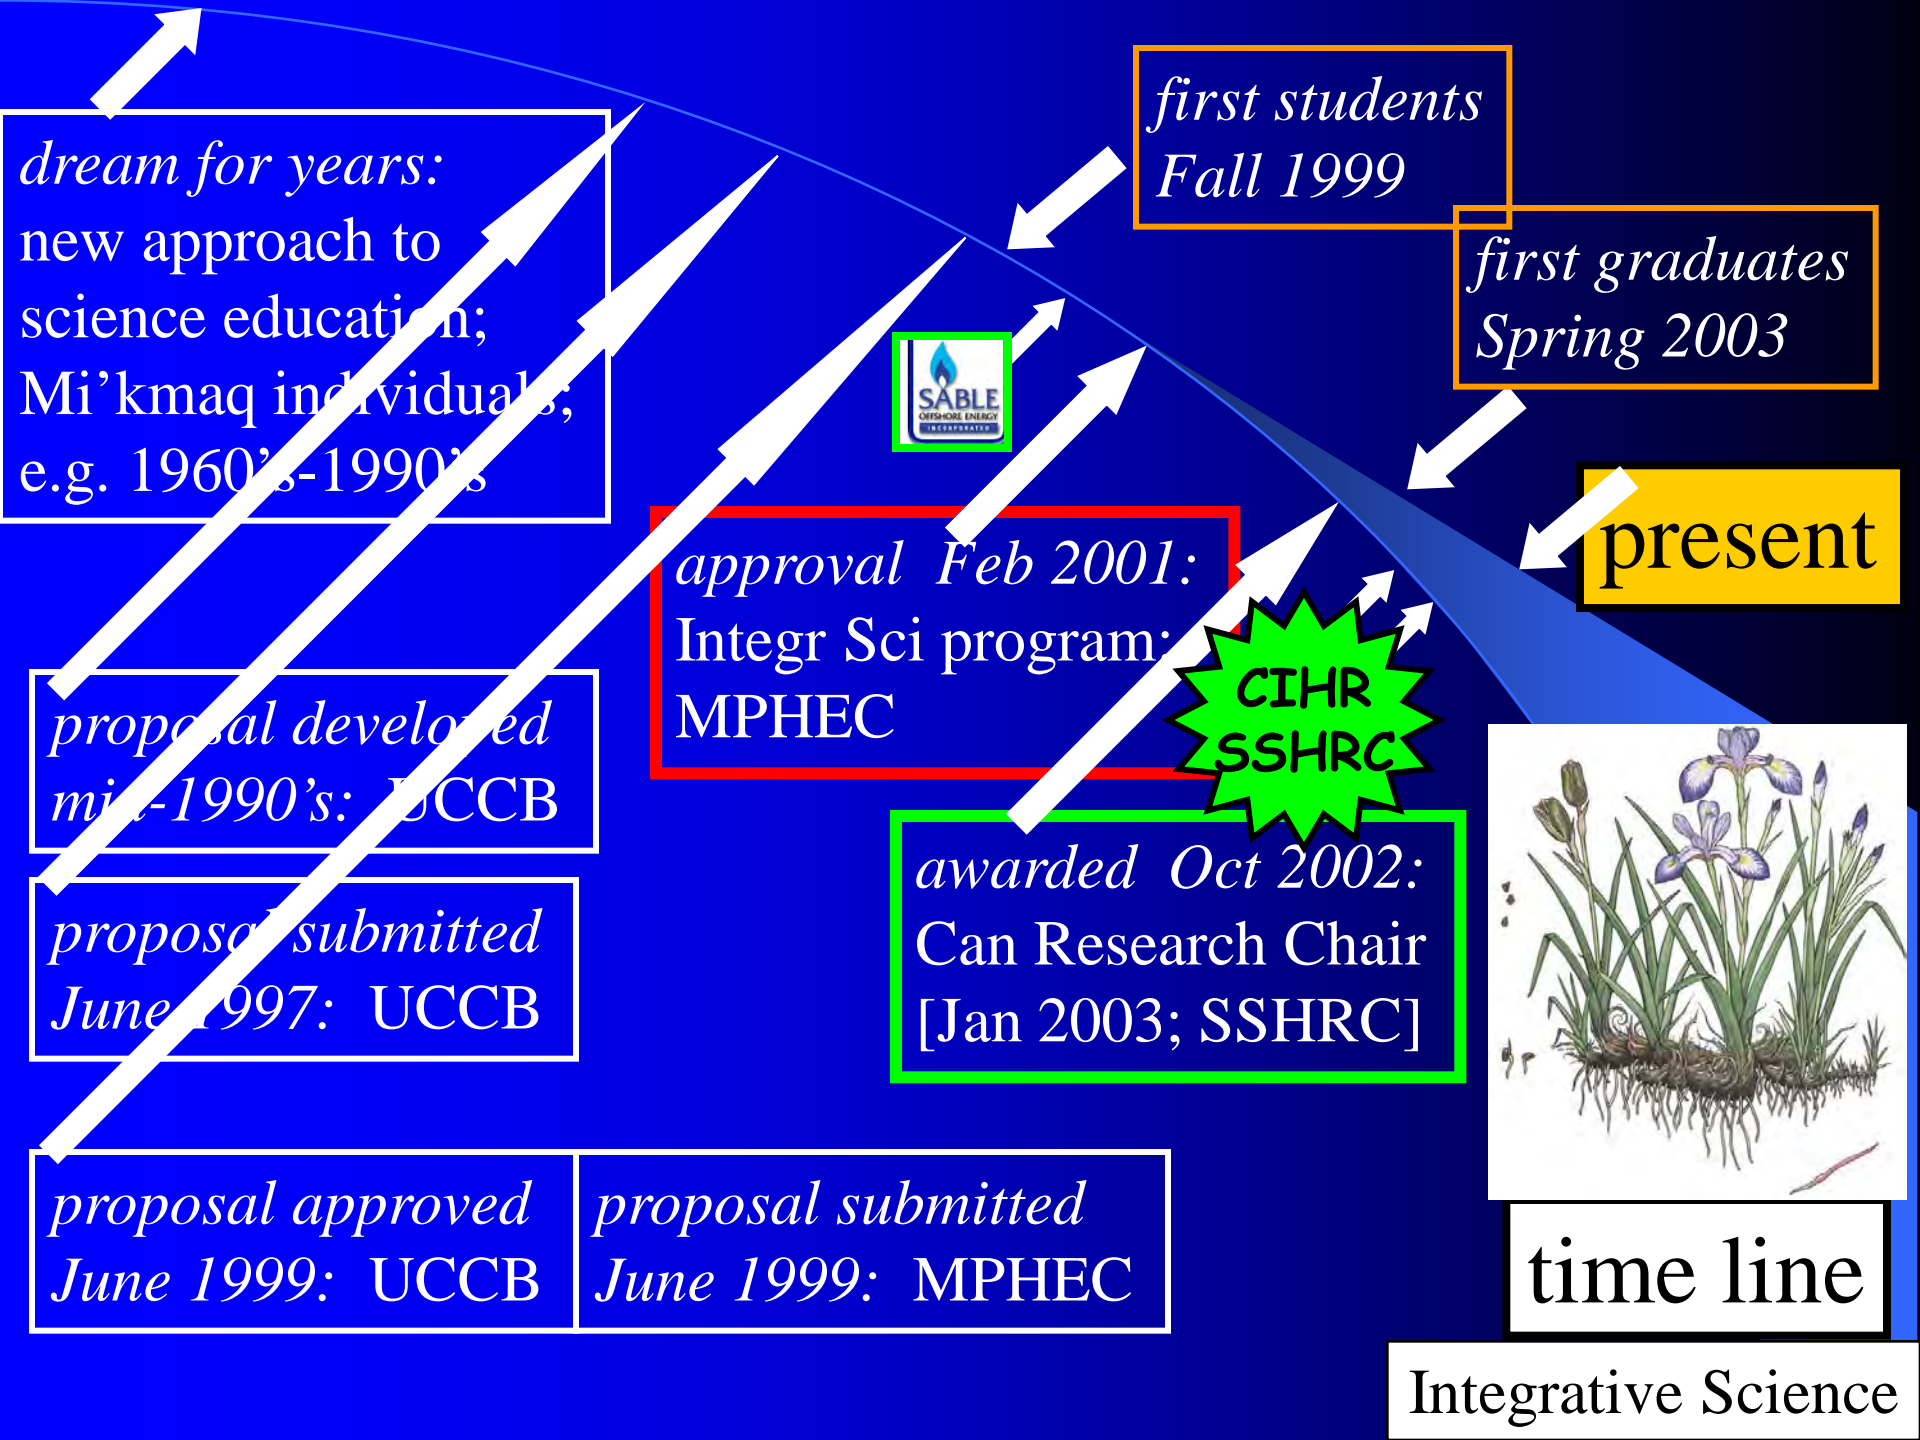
dream for years: new approach to science education; Mi'kmaq individuals; e.g. 1960's-1990's

first students Fall 1999

first graduates Spring 2003

present

SABLE OFFSHORE ENERGY INCORPORATED

approval Feb 2001: Integr Sci program: MPHEC

CIHR SSHRC

proposal developed mid-1990's: UCCB

proposal submitted June 1997: UCCB

awarded Oct 2002: Can Research Chair [Jan 2003; SSHRC]

proposal approved June 1999: UCCB

proposal submitted June 1999: MPHEC

time line

Integrative Science